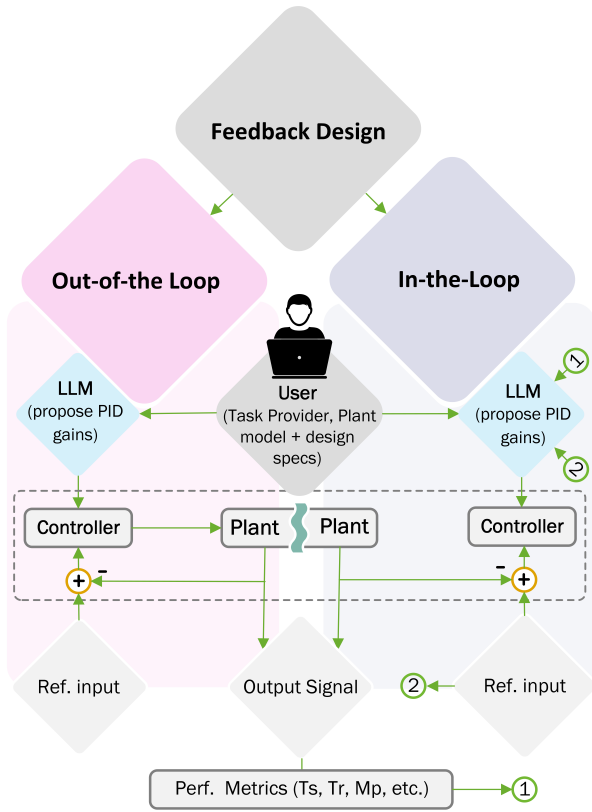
Feedback Design

Out-of-the Loop

In-the-Loop

User
(Task Provider, Plant model + design specs)

LLM
(propose PID gains)

LLM
(propose PID gains)

1

2

Controller

Plant

Plant

Controller

+

-

-

+

Ref. input

Output Signal

Ref. input

2

Perf. Metrics (Ts, Tr, Mp, etc.)

1